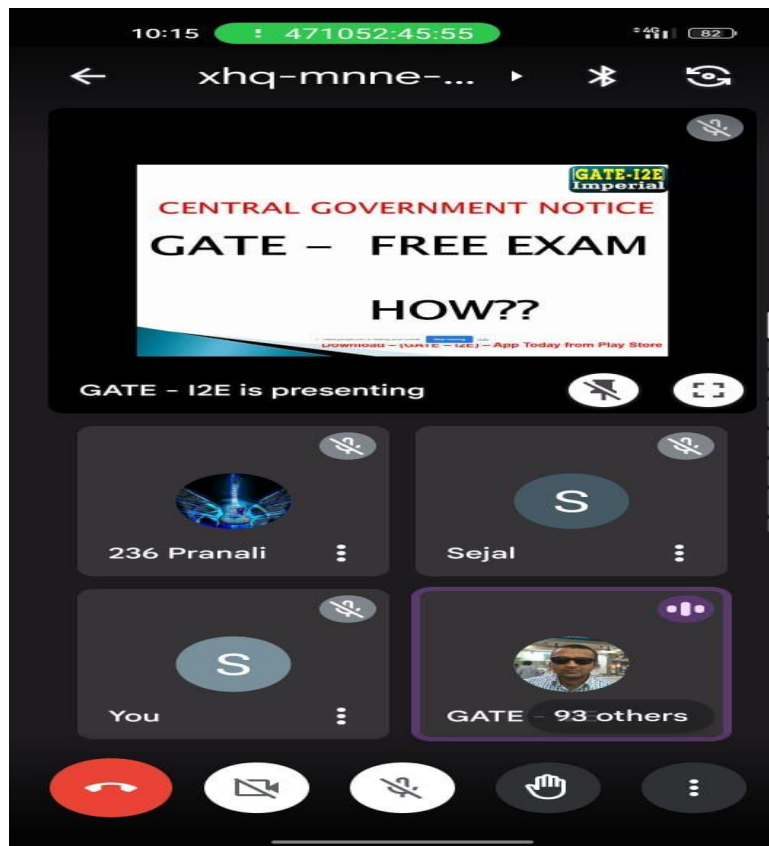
10:15 471052:45:55

4G 82

xhq-mnne-...

GATE-I2E Imperial

CENTRAL GOVERNMENT NOTICE

GATE – FREE EXAM

HOW??

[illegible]

Download – (GATE – I2E) – App Today from Play Store

GATE - I2E is presenting

236 Pranali

S

Sejal

S

You

GATE 93 others